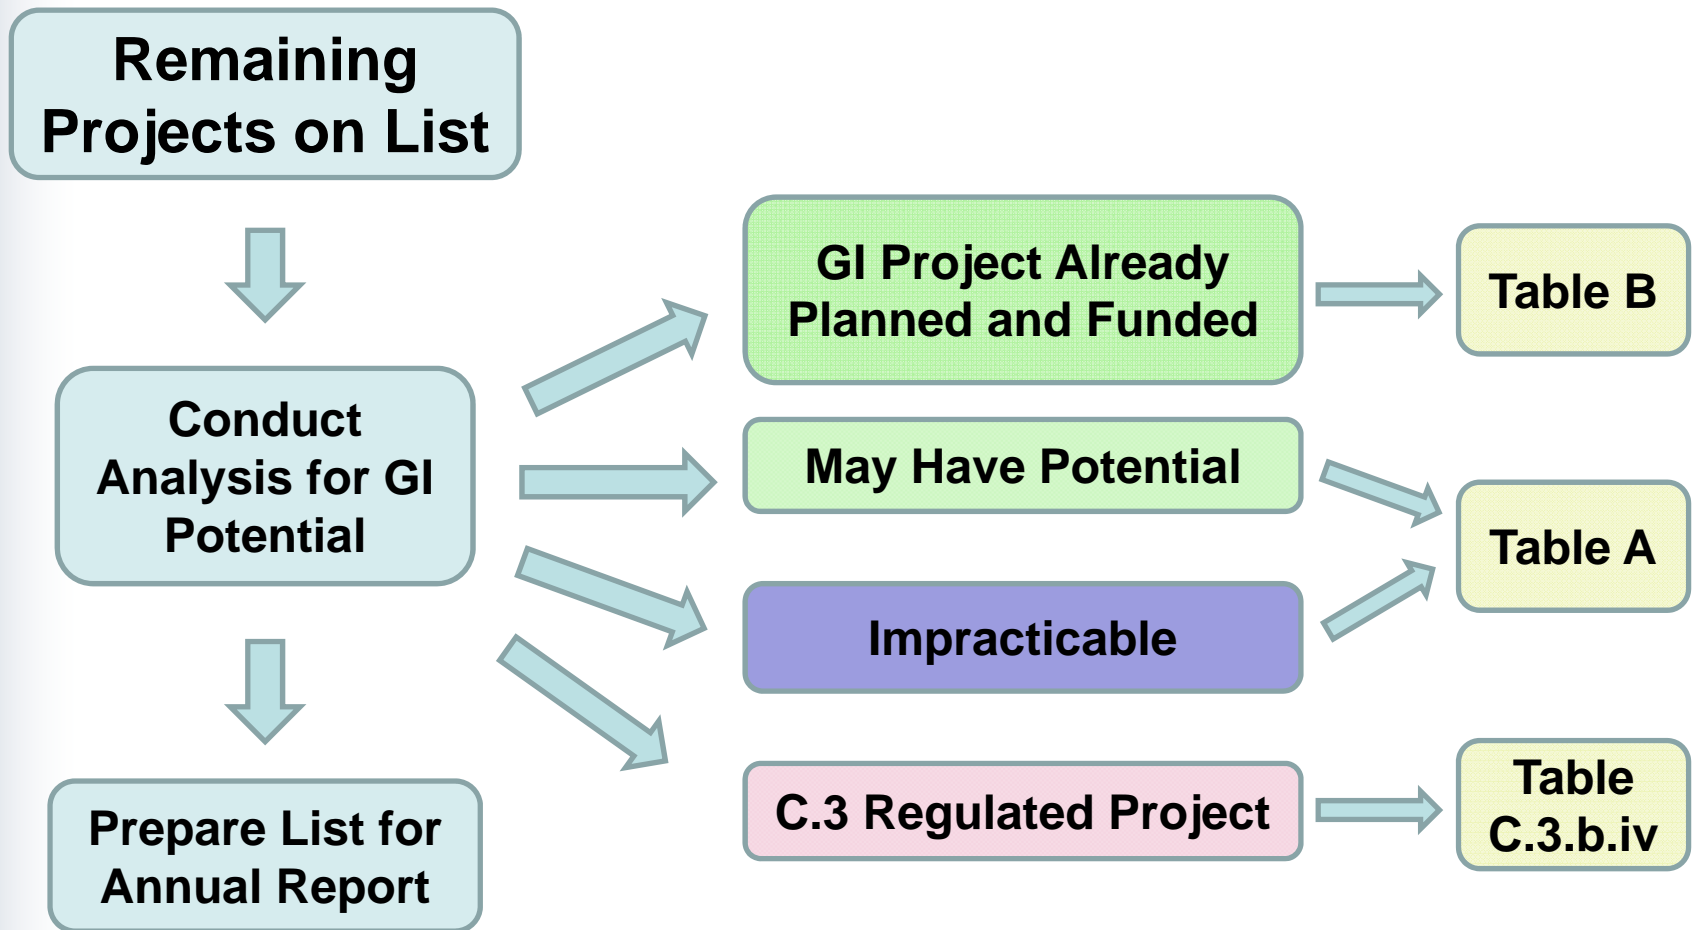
Remaining Projects on List

Conduct Analysis for GI Potential

Prepare List for Annual Report

GI Project Already Planned and Funded

May Have Potential

Impracticable

C.3 Regulated Project

Table B

Table A

Table C.3.b.iv